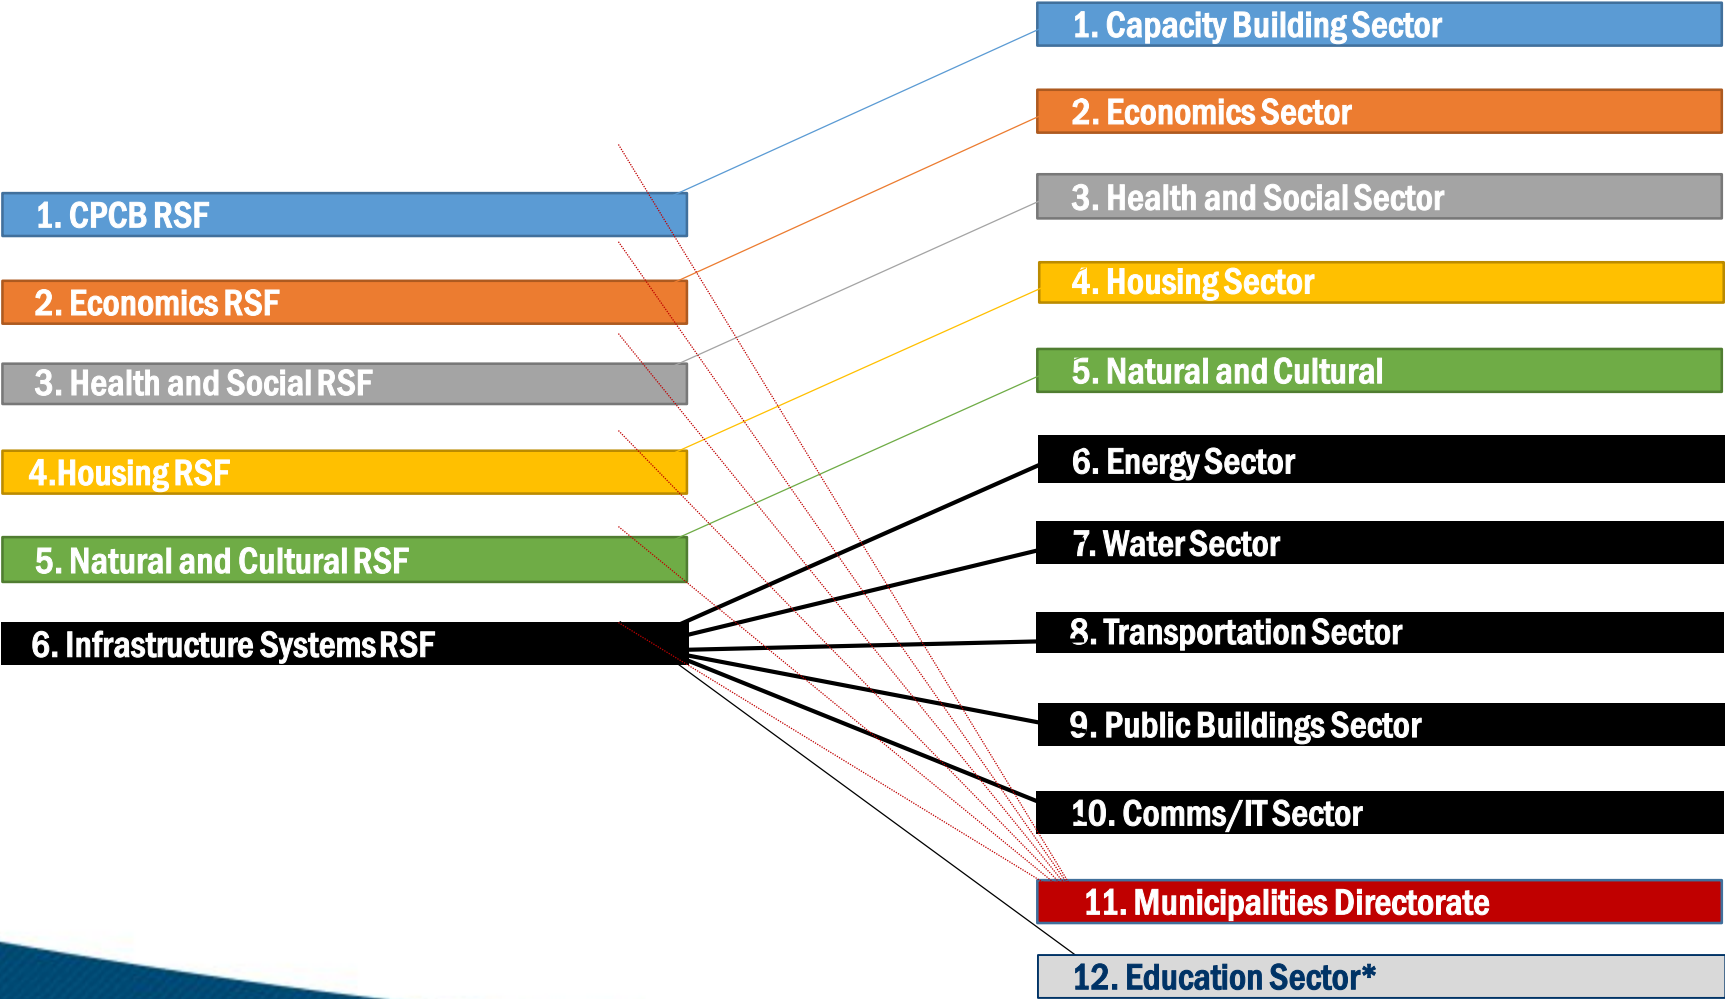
1. Capacity Building Sector

2. Economics Sector

3. Health and Social Sector

4. Housing Sector

5. Natural and Cultural

6. Energy Sector

7. Water Sector

8. Transportation Sector

9. Public Buildings Sector

10. Comms/IT Sector

11. Municipalities Directorate

12. Education Sector*

1. CPCB RSF

2. Economics RSF

3. Health and Social RSF

4.Housing RSF

5. Natural and Cultural RSF

6. Infrastructure Systems RSF